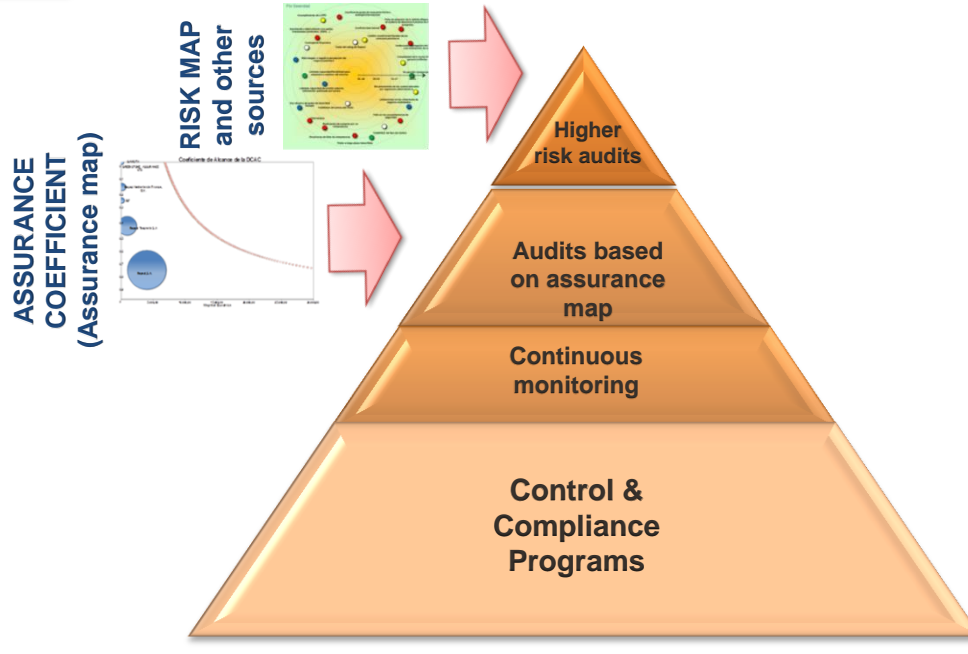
RISK MAP and other sources

ASSURANCE COEFFICIENT (Assurance map)

Coeficiente de Alcance de la DCAC

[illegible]

Higher risk audits

Audits based on assurance map

Continuous monitoring

Control & Compliance Programs